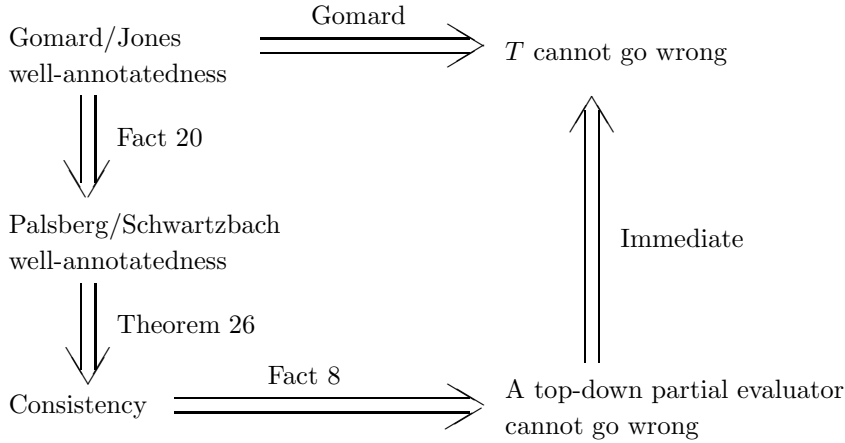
Gomard/Jones well-annotatedness

Gomard

$T$ cannot go wrong

Fact 20

Palsberg/Schwartzbach well-annotatedness

Immediate

Theorem 26

Consistency

Fact 8

A top-down partial evaluator cannot go wrong